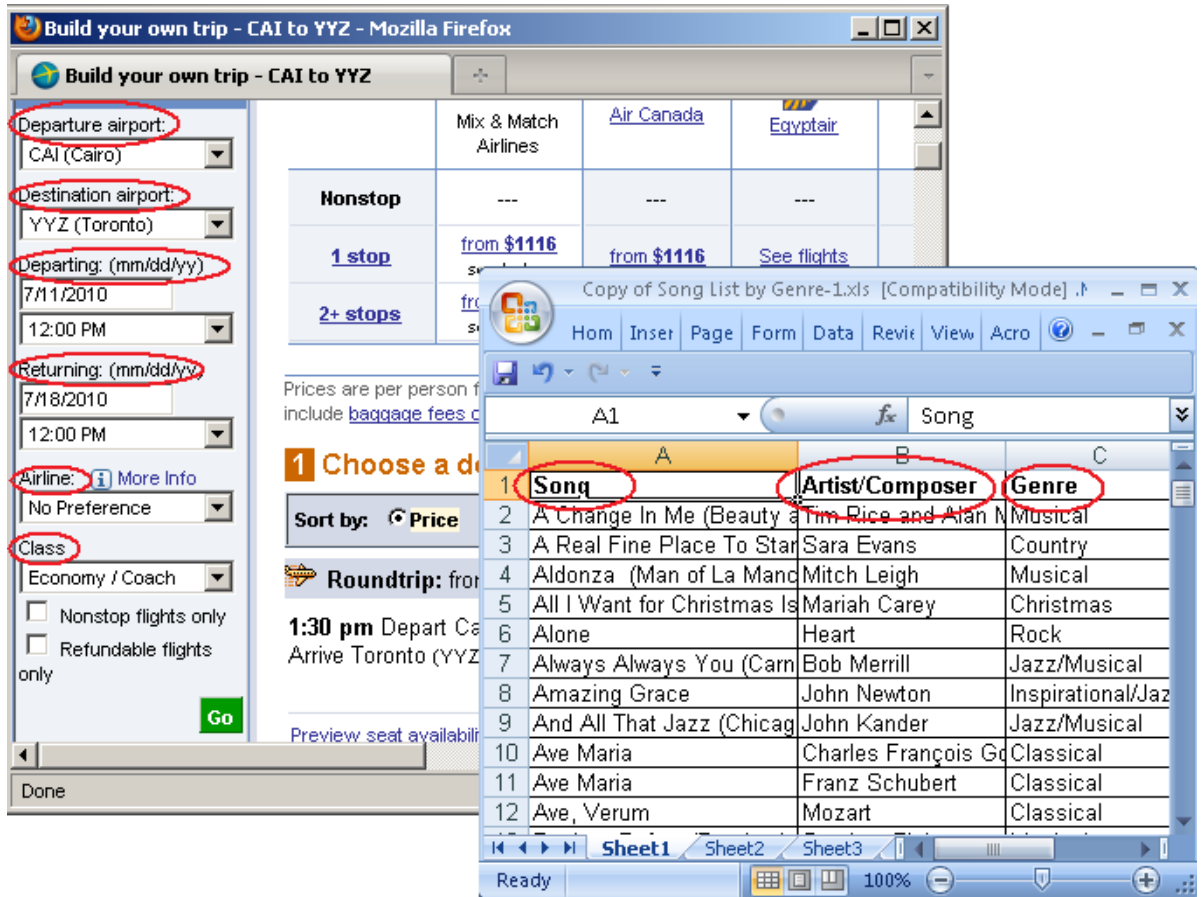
Build your own trip - CAI to YYZ - Mozilla Firefox

Build your own trip - CAI to YYZ

Departure airport:
CAI (Cairo)
Destination airport:
YYZ (Toronto)
Departing: (mm/dd/yy)
7/11/2010
12:00 PM
Returning: (mm/dd/yy)
7/18/2010
12:00 PM
Airline: More Info
No Preference
Class
Economy / Coach
Nonstop flights only
Refundable flights only
Go

| | Mix & Match Airlines | Air Canada | Egyptair |
|---|---|---|---|
| Nonstop | --- | --- | --- |
| 1 stop | from $1116 | from $1116 | See flights |
| 2+ stops | fro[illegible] | | |

Prices are per person f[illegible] include baggage fees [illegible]

1 Choose a de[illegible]

Sort by: Price

Roundtrip: fro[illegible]

1:30 pm Depart Ca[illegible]
Arrive Toronto (YYZ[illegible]

Preview seat availabili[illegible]

Done

Copy of Song List by Genre-1.xls [Compatibility Mode] .M

Hom Inser Page Form Data Revie View Acro

A1 Song

| | A | B | C |
|---|---|---|---|
| 1 | Song | Artist/Composer | Genre |
| 2 | A Change In Me (Beauty a | Tim Rice and Alan M | Musical |
| 3 | A Real Fine Place To Star | Sara Evans | Country |
| 4 | Aldonza (Man of La Manc | Mitch Leigh | Musical |
| 5 | All I Want for Christmas Is | Mariah Carey | Christmas |
| 6 | Alone | Heart | Rock |
| 7 | Always Always You (Carn | Bob Merrill | Jazz/Musical |
| 8 | Amazing Grace | John Newton | Inspirational/Jaz |
| 9 | And All That Jazz (Chicag | John Kander | Jazz/Musical |
| 10 | Ave Maria | Charles François Go | Classical |
| 11 | Ave Maria | Franz Schubert | Classical |
| 12 | Ave, Verum | Mozart | Classical |

Sheet1 Sheet2 Sheet3

Ready 100%